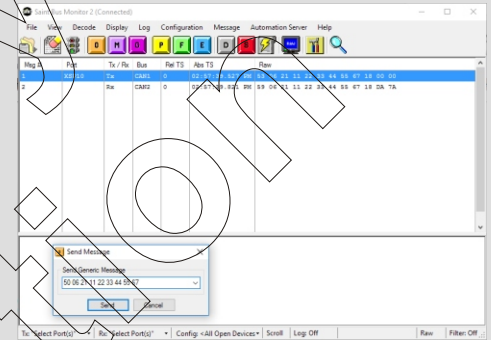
SaintBus Monitor 2 (Connected)

File View Decode Display Log Configuration Message Automation Server Help

D M D P F E D

| Msg # | Port | Tx / Rx | Bus | Rel TS | Abs TS | Raw |
|---|---|---|---|---|---|---|
| 1 | XS010 | Tx | CAN1 | 0 | 02:57:20.527 PM | 53 06 21 11 22 33 44 55 67 18 00 00 |
| 2 | | Rx | CAN2 | 0 | 02:57:20.821 PM | 59 06 21 11 22 33 44 55 67 18 DA 7A |

Send Message

Send Generic Message

50 06 21 11 22 33 44 55 67

Send Cancel

Tx: Select Port(s) Rx: Select Port(s) Config: <All Open Devices> Scroll Log: Off Raw Filter: Off